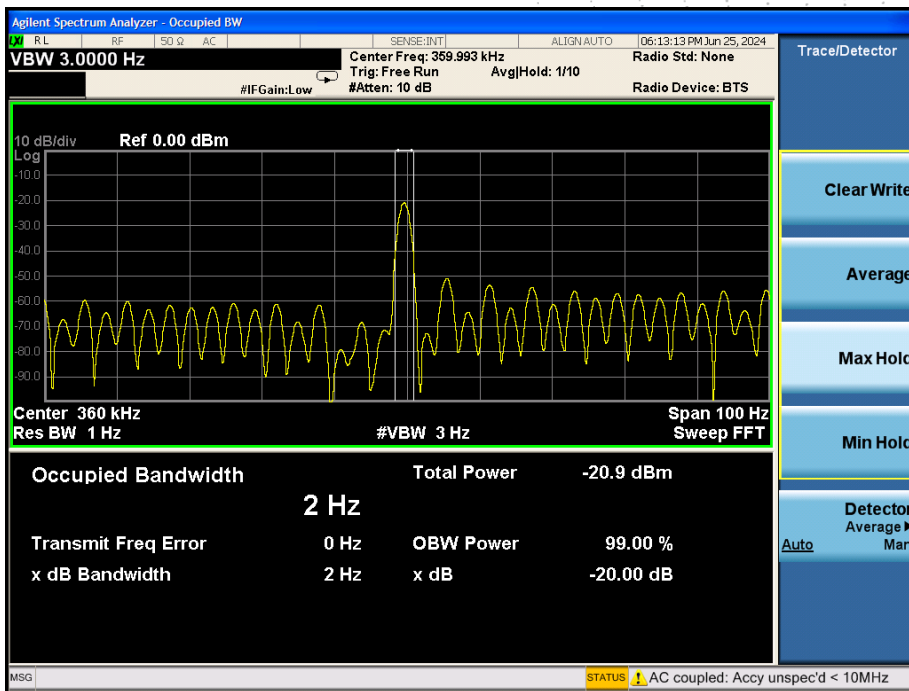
Agilent Spectrum Analyzer - Occupied BW

RL RF 50 Ω AC SENSE:INT ALIGN AUTO 06:13:13 PM Jun 25, 2024

VBW 3.0000 Hz

Center Freq: 359.993 kHz
Trig: Free Run Avg|Hold: 1/10
#Atten: 10 dB

#IFGain:Low

Radio Std: None

Radio Device: BTS

Trace/Detector

10 dB/div Ref 0.00 dBm
Log
-10.0
-20.0
-30.0
-40.0
-50.0
-60.0
-70.0
-80.0
-90.0

Center 360 kHz
Res BW 1 Hz
#VBW 3 Hz
Span 100 Hz
Sweep FFT

Clear Write

Average

Max Hold

Min Hold

Occupied Bandwidth
2 Hz

Total Power -20.9 dBm

Transmit Freq Error 0 Hz
OBW Power 99.00 %
x dB Bandwidth 2 Hz
x dB -20.00 dB

Detector
Average
Auto Man

MSG

STATUS AC coupled: Accy unspec'd < 10MHz